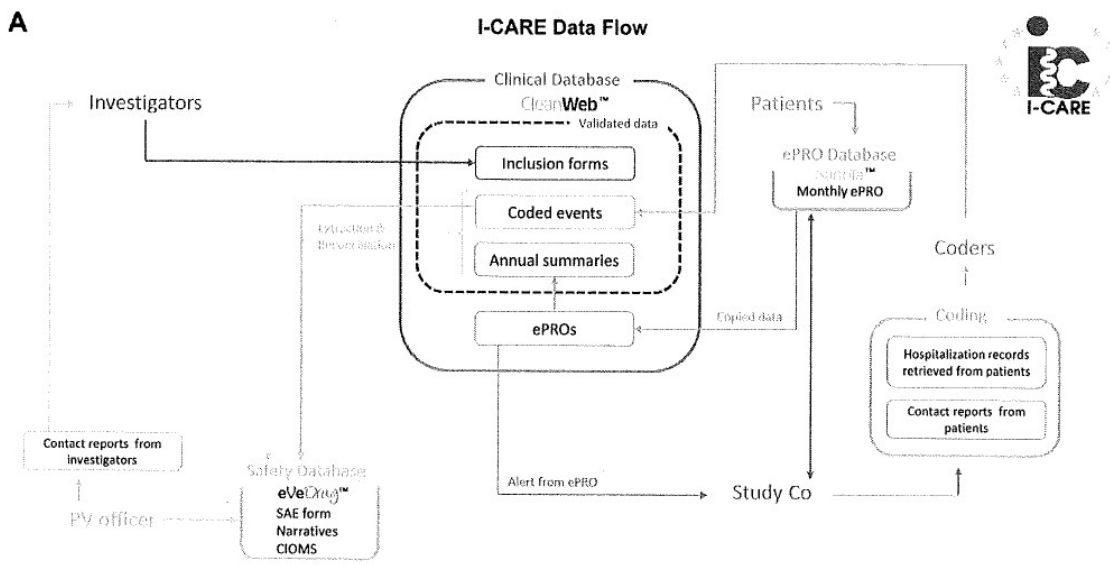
A

I-CARE Data Flow

I-CARE

Investigators

Clinical Database

CleanWeb™

Validated data

Inclusion forms

Coded events

Annual summaries

ePROs

Extraction & Reconciliation

Patients

ePRO Database

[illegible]™

Monthly ePRO

Copied data

Coders

Coding

Hospitalization records retrieved from patients

Contact reports from patients

Contact reports from investigators

Safety Database

eVeDrug™

SAE form

Narratives

CIOMS

PV officer

Alert from ePRO

Study Co